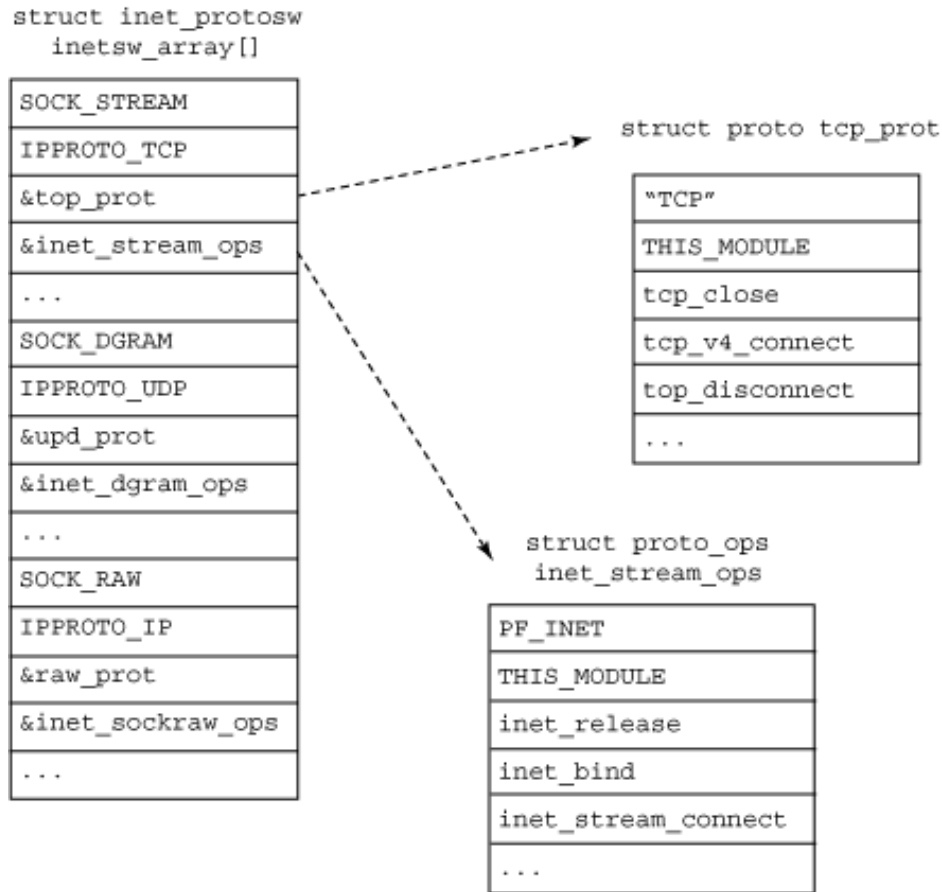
struct inet_protosw
inetsw_array[]

SOCK_STREAM
IPPROTO_TCP
&tcp_prot
&inet_stream_ops
...
SOCK_DGRAM
IPPROTO_UDP
&upd_prot
&inet_dgram_ops
...
SOCK_RAW
IPPROTO_IP
&raw_prot
&inet_sockraw_ops
...

struct proto tcp_prot

"TCP"
THIS_MODULE
tcp_close
tcp_v4_connect
tcp_disconnect
...

struct proto_ops
inet_stream_ops

PF_INET
THIS_MODULE
inet_release
inet_bind
inet_stream_connect
...